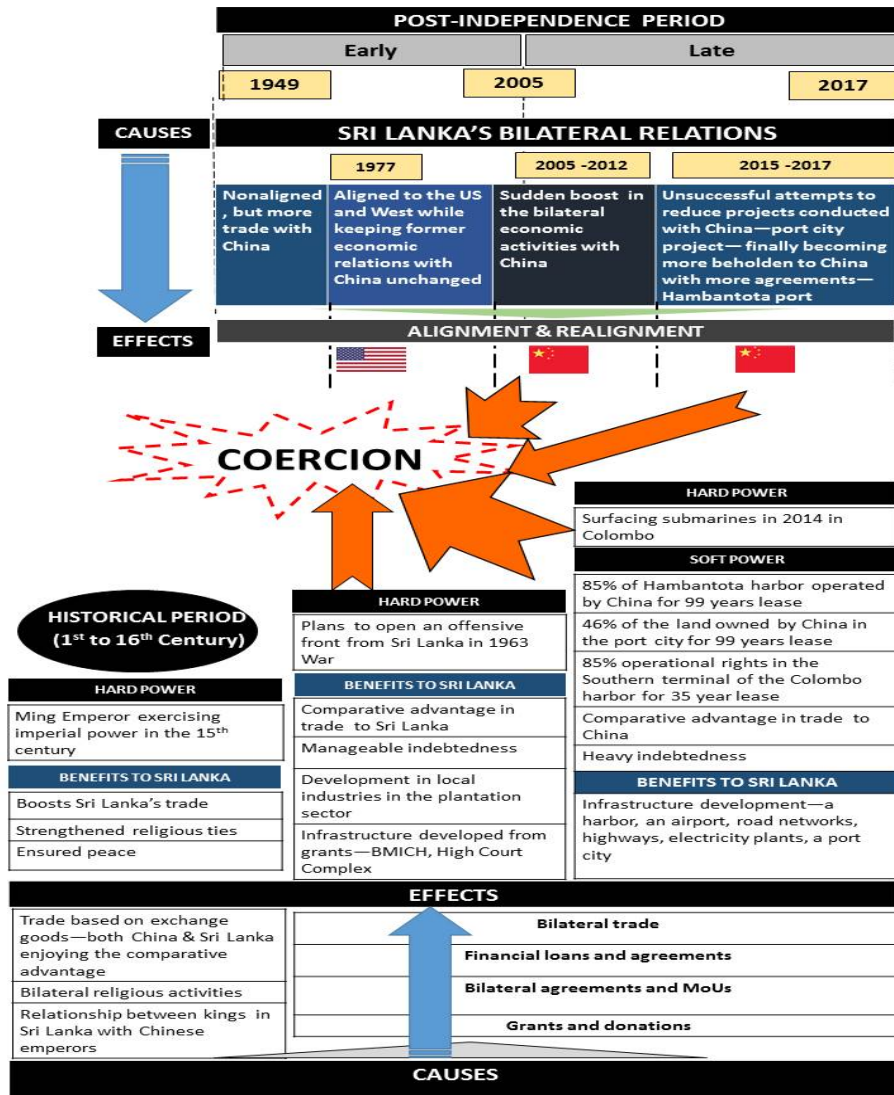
POST-INDEPENDENCE PERIOD

Early

Late

1949

2005

2017

CAUSES

SRI LANKA'S BILATERAL RELATIONS

1977

2005 -2012

2015 -2017

Nonaligned, but more trade with China

Aligned to the US and West while keeping former economic relations with China unchanged

Sudden boost in the bilateral economic activities with China

Unsuccessful attempts to reduce projects conducted with China—port city project— finally becoming more beholden to China with more agreements—Hambantota port

EFFECTS

ALIGNMENT & REALIGNMENT

COERCION

HARD POWER

Surfacing submarines in 2014 in Colombo

SOFT POWER

85% of Hambantota harbor operated by China for 99 years lease

46% of the land owned by China in the port city for 99 years lease

85% operational rights in the Southern terminal of the Colombo harbor for 35 year lease

Comparative advantage in trade to China

Heavy indebtedness

BENEFITS TO SRI LANKA

Infrastructure development—a harbor, an airport, road networks, highways, electricity plants, a port city

HISTORICAL PERIOD (1$^{st}$ to 16$^{th}$ Century)

HARD POWER

Plans to open an offensive front from Sri Lanka in 1963 War

BENEFITS TO SRI LANKA

Comparative advantage in trade to Sri Lanka

Manageable indebtedness

Development in local industries in the plantation sector

Infrastructure developed from grants—BMICH, High Court Complex

HARD POWER

Ming Emperor exercising imperial power in the 15$^{th}$ century

BENEFITS TO SRI LANKA

Boosts Sri Lanka's trade

Strengthened religious ties

Ensured peace

EFFECTS

Trade based on exchange goods—both China & Sri Lanka enjoying the comparative advantage

Bilateral religious activities

Relationship between kings in Sri Lanka with Chinese emperors

Bilateral trade

Financial loans and agreements

Bilateral agreements and MoUs

Grants and donations

CAUSES